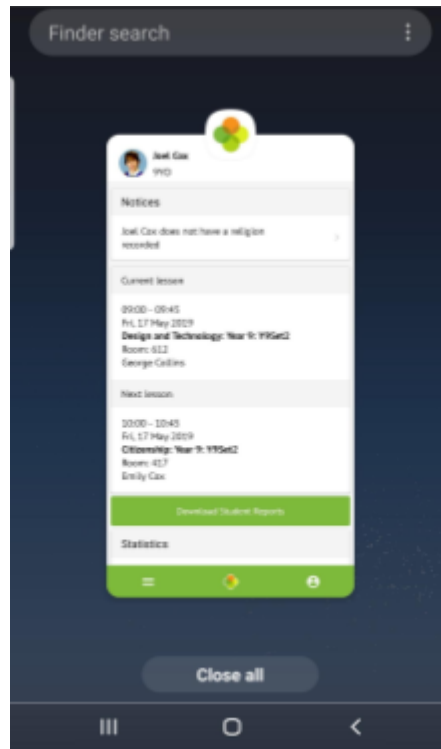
Finder search

Joel Cox
9YO

Notices

Joel Cox does not have a religion recorded

Current lesson

09:00 - 09:45
Fri, 17 May 2019
Design and Technology: Year 9: Y9Set2
Room: 612
George Collins

Next lesson

10:00 - 10:45
Fri, 17 May 2019
Citizenship: Year 9: Y9Set2
Room: 417
Emily Cox

Download Student Reports

Statistics

Close all